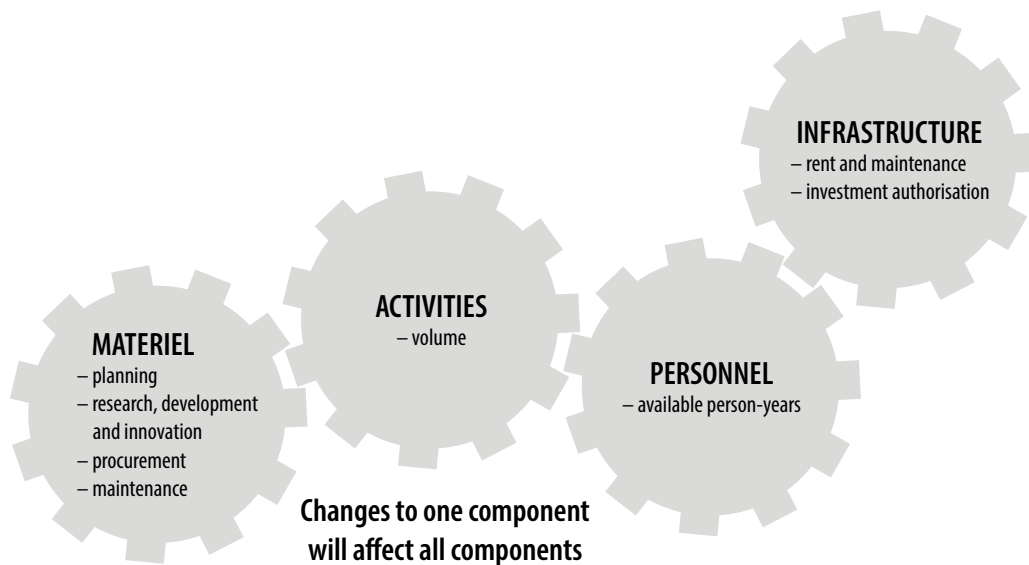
INFRASTRUCTURE
– rent and maintenance
– investment authorisation

ACTIVITIES
– volume

MATERIEL
– planning
– research, development and innovation
– procurement
– maintenance

PERSONNEL
– available person-years

Changes to one component will affect all components